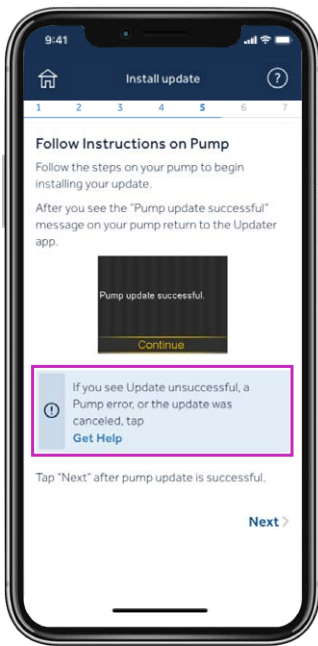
9:41

Install update

?

1 2 3 4 5 6 7

Follow Instructions on Pump

Follow the steps on your pump to begin installing your update.

After you see the "Pump update successful" message on your pump return to the Updater app.

Pump update successful.

Continue

!

If you see Update unsuccessful, a Pump error, or the update was canceled, tap Get Help

Tap "Next" after pump update is successful.

Next >